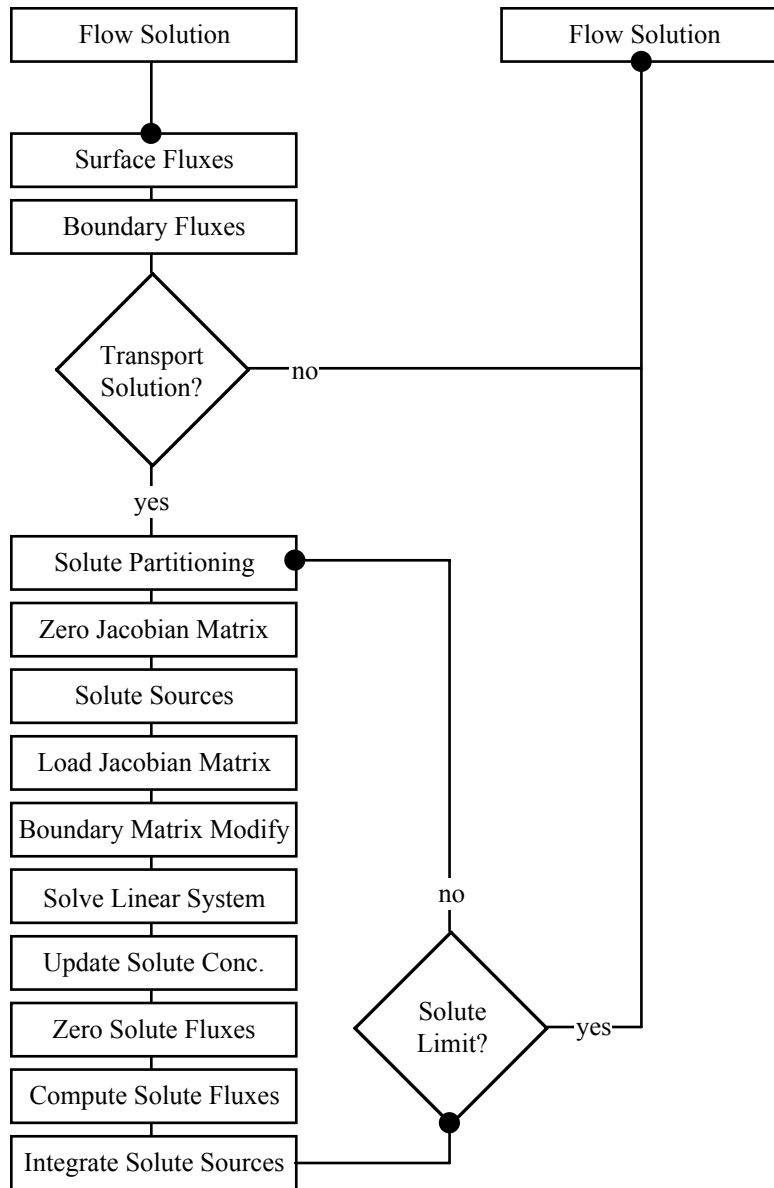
Flow Solution

Flow Solution

Surface Fluxes

Boundary Fluxes

Transport Solution?

no

yes

Solute Partitioning

Zero Jacobian Matrix

Solute Sources

Load Jacobian Matrix

Boundary Matrix Modify

Solve Linear System

Update Solute Conc.

Zero Solute Fluxes

Compute Solute Fluxes

Integrate Solute Sources

no

Solute Limit?

yes